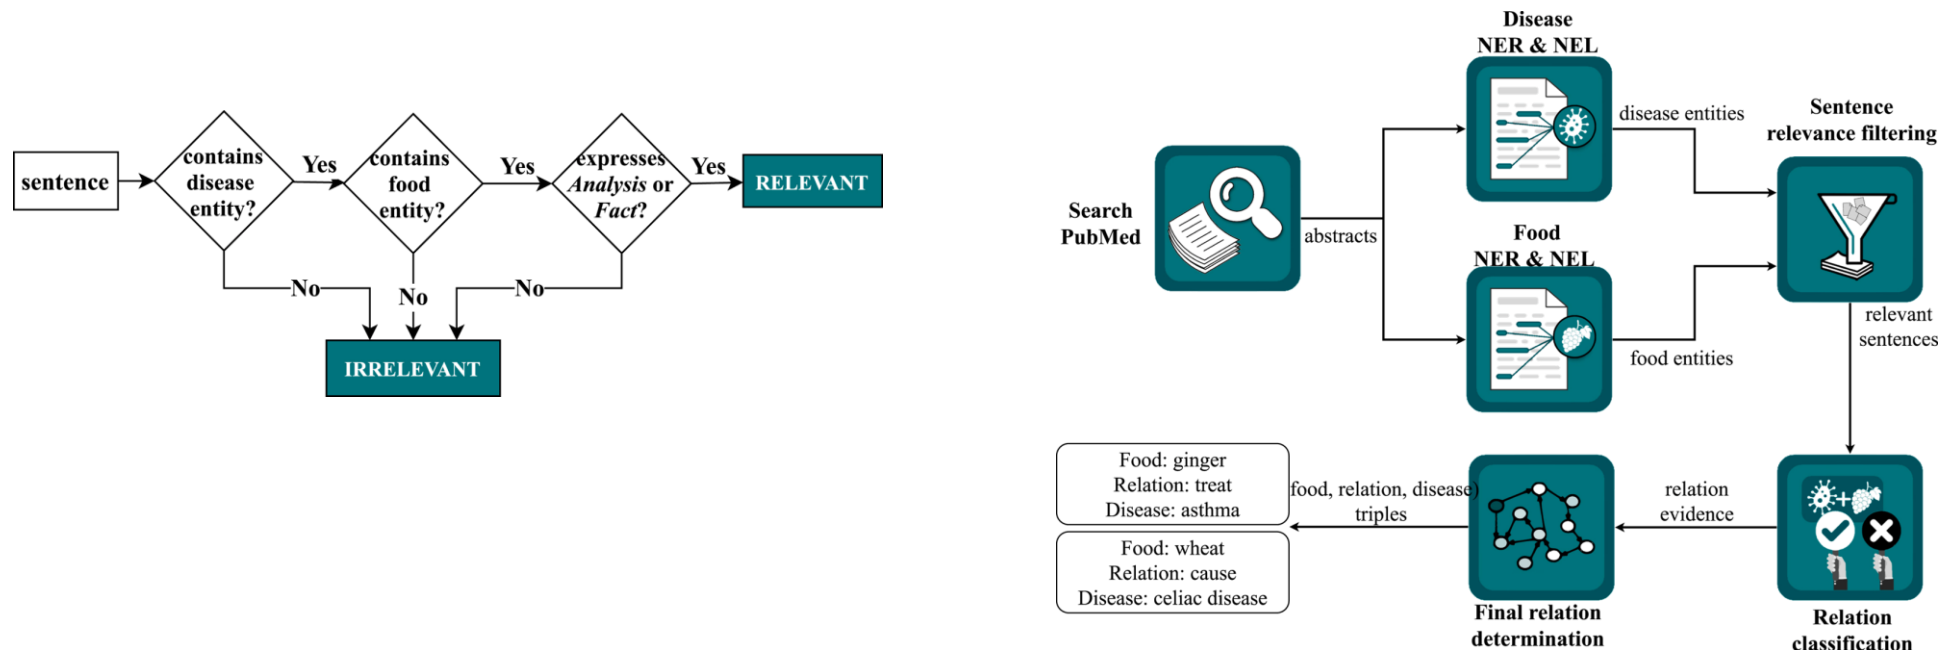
sentence

contains disease entity?

Yes

contains food entity?

Yes

expresses *Analysis* or *Fact*?

Yes

RELEVANT

No

No

No

IRRELEVANT

Disease NER & NEL

disease entities

Sentence relevance filtering

Search PubMed

abstracts

Food NER & NEL

food entities

relevant sentences

Food: ginger
Relation: treat
Disease: asthma

Food: wheat
Relation: cause
Disease: celiac disease

food, relation, disease) triples

relation evidence

Final relation determination

Relation classification